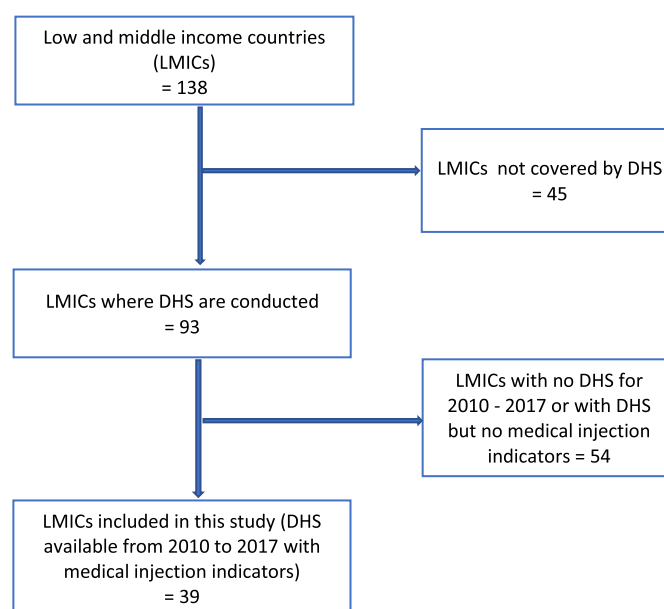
Low and middle income countries (LMICs) = 138

LMICs not covered by DHS = 45

LMICs where DHS are conducted = 93

LMICs with no DHS for 2010 - 2017 or with DHS but no medical injection indicators = 54

LMICs included in this study (DHS available from 2010 to 2017 with medical injection indicators) = 39